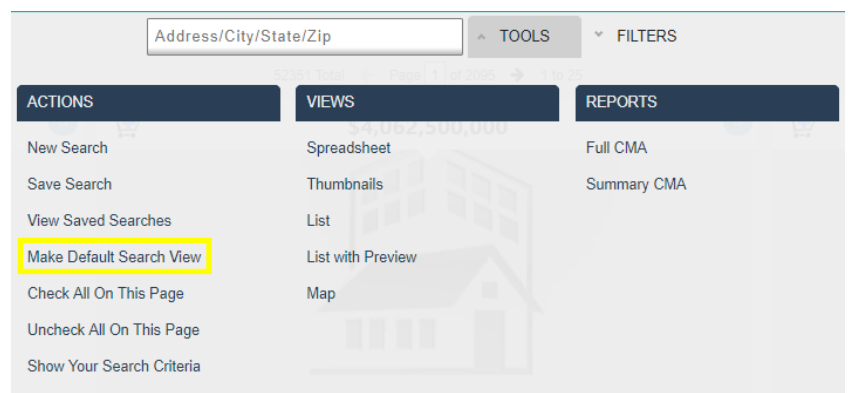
Address/City/State/Zip

TOOLS

FILTERS

52361 Total Page 1 of 2095 1 to 25

ACTIONS

New Search

Save Search

View Saved Searches

Make Default Search View

Check All On This Page

Uncheck All On This Page

Show Your Search Criteria

VIEWS

Spreadsheet

Thumbnails

List

List with Preview

Map

REPORTS

Full CMA

Summary CMA

$4,062,500,000